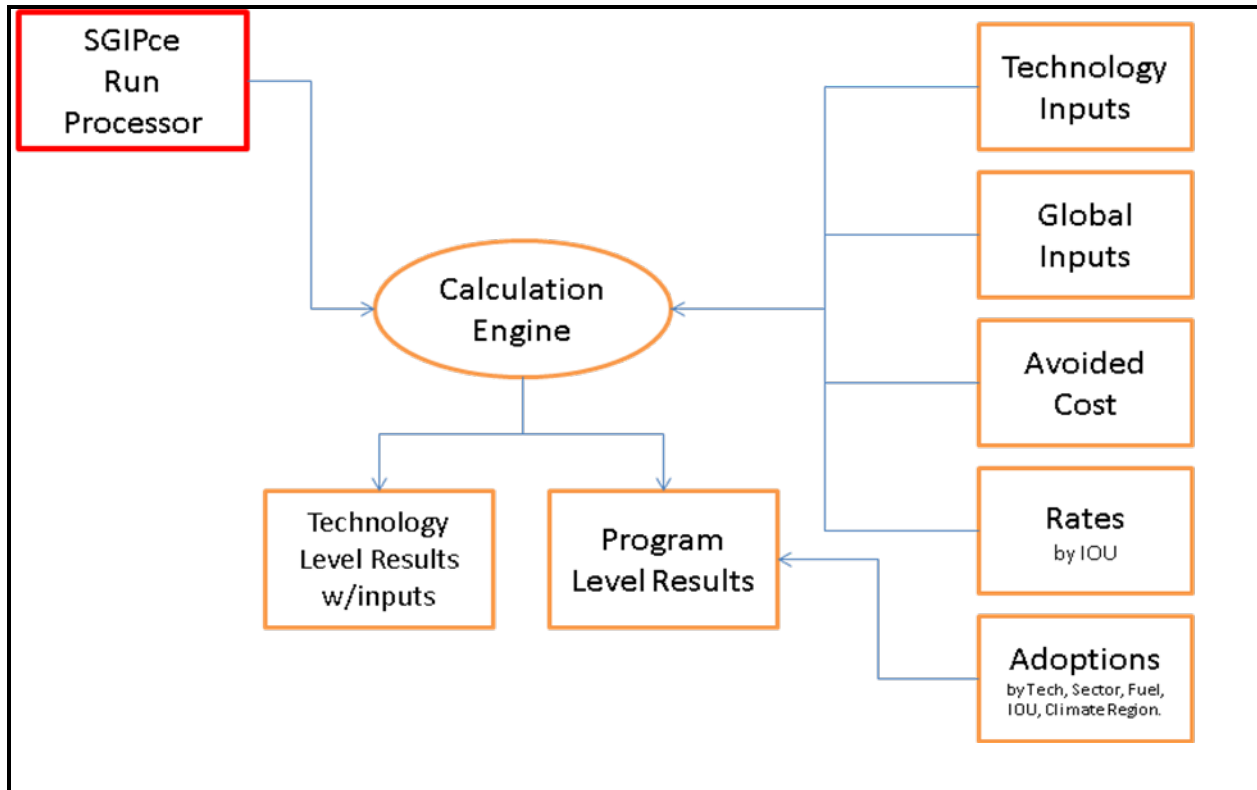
SGIPce Run Processor

Technology Inputs

Global Inputs

Calculation Engine

Avoided Cost

Rates
by IOU

Technology Level Results w/inputs

Program Level Results

Adoptions
by Tech, Sector, Fuel, IOU, Climate Region.